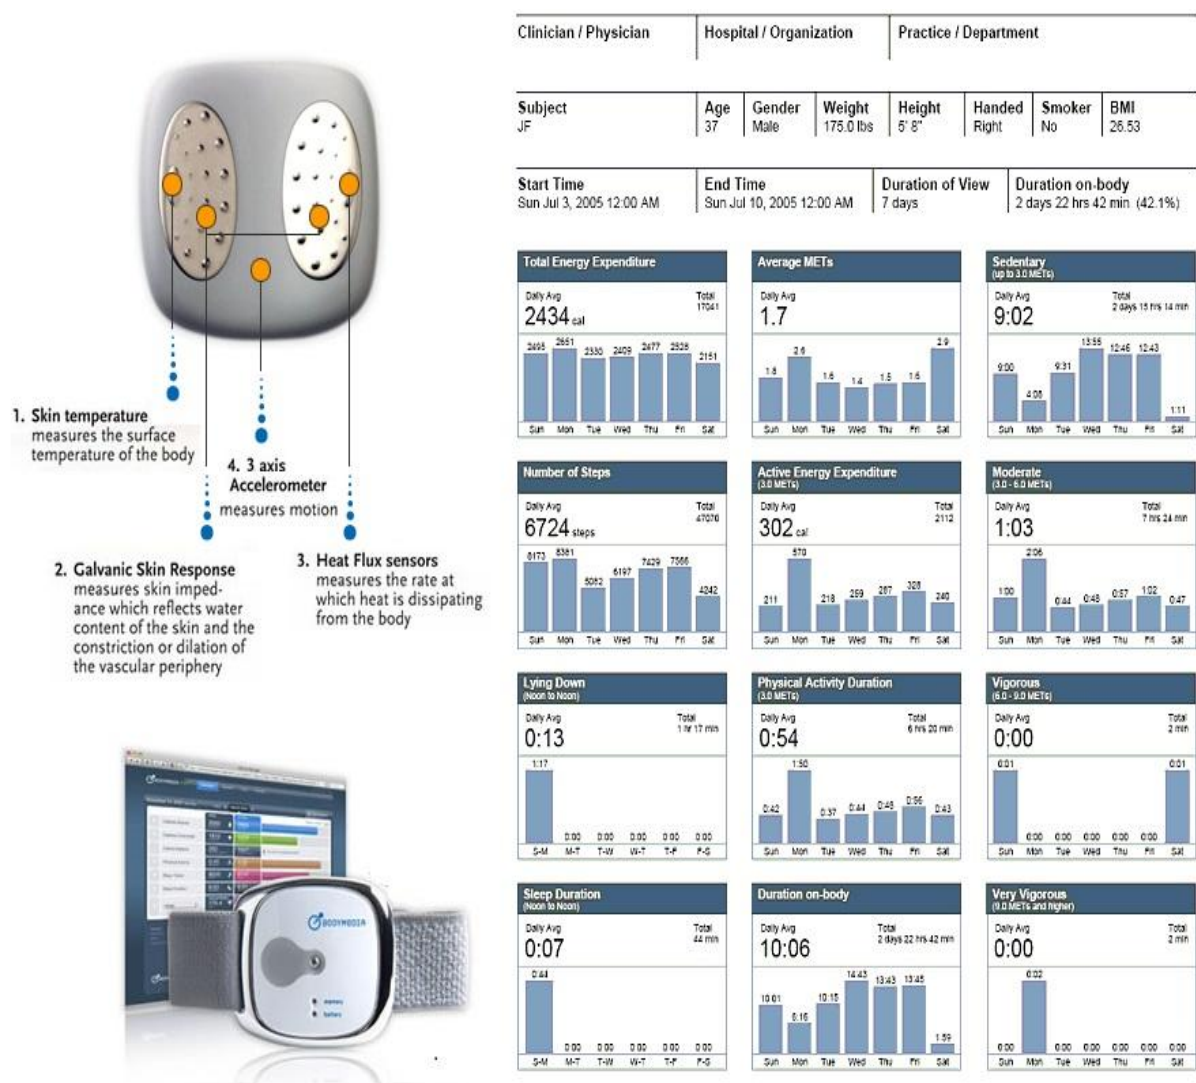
1. Skin temperature
measures the surface temperature of the body

4. 3 axis Accelerometer
measures motion

2. Galvanic Skin Response
measures skin impedance which reflects water content of the skin and the constriction or dilation of the vascular periphery

3. Heat Flux sensors
measures the rate at which heat is dissipating from the body

BODYMEDIA

| Clinician / Physician | Hospital / Organization | Practice / Department |
|---|---|---|

| Subject | Age | Gender | Weight | Height | Handed | Smoker | BMI |
|---|---|---|---|---|---|---|---|
| JF | 37 | Male | 175.0 lbs | 5' 8" | Right | No | 26.53 |

| Start Time | End Time | Duration of View | Duration on-body |
|---|---|---|---|
| Sun Jul 3, 2005 12:00 AM | Sun Jul 10, 2005 12:00 AM | 7 days | 2 days 22 hrs 42 min (42.1%) |

Total Energy Expenditure
Daily Avg 2434 cal
Total 17041
2495 2651 2330 2409 2477 2528 2151
Sun Mon Tue Wed Thu Fri Sat

Average METs
Daily Avg 1.7
1.8 2.6 1.6 1.4 1.5 1.6 2.9
Sun Mon Tue Wed Thu Fri Sat

Sedentary (up to 3.0 METs)
Daily Avg 9:02
Total 2 days 15 hrs 14 min
9:00 4:08 9:31 13:55 12:46 12:43 1:11
Sun Mon Tue Wed Thu Fri Sat

Number of Steps
Daily Avg 6724 steps
Total 47070
8173 8381 5082 6197 7429 7366 4242
Sun Mon Tue Wed Thu Fri Sat

Active Energy Expenditure (3.0 METs)
Daily Avg 302 cal
Total 2112
211 570 218 259 287 328 240
Sun Mon Tue Wed Thu Fri Sat

Moderate (3.0 - 6.0 METs)
Daily Avg 1:03
Total 7 hrs 24 min
1:00 2:06 0:44 0:48 0:57 1:02 0:47
Sun Mon Tue Wed Thu Fri Sat

Lying Down (Noon to Noon)
Daily Avg 0:13
Total 1 hr 17 min
1:17 0:00 0:00 0:00 0:00 0:00
S-M M-T T-W W-T T-F F-S

Physical Activity Duration (3.0 METs)
Daily Avg 0:54
Total 6 hrs 20 min
0:42 1:50 0:37 0:44 0:45 0:56 0:43
Sun Mon Tue Wed Thu Fri Sat

Vigorous (6.0 - 9.0 METs)
Daily Avg 0:00
Total 2 min
0:01 0:00 0:00 0:00 0:00 0:00 0:01
Sun Mon Tue Wed Thu Fri Sat

Sleep Duration (Noon to Noon)
Daily Avg 0:07
Total 44 min
0:44 0:00 0:00 0:00 0:00 0:00
S-M M-T T-W W-T T-F F-S

Duration on-body
Daily Avg 10:06
Total 2 days 22 hrs 42 min
10:01 6:16 10:15 14:43 13:43 13:45 1:59
Sun Mon Tue Wed Thu Fri Sat

Very Vigorous (9.0 METs and higher)
Daily Avg 0:00
Total 2 min
0:00 0:02 0:00 0:00 0:00 0:00 0:00
Sun Mon Tue Wed Thu Fri Sat